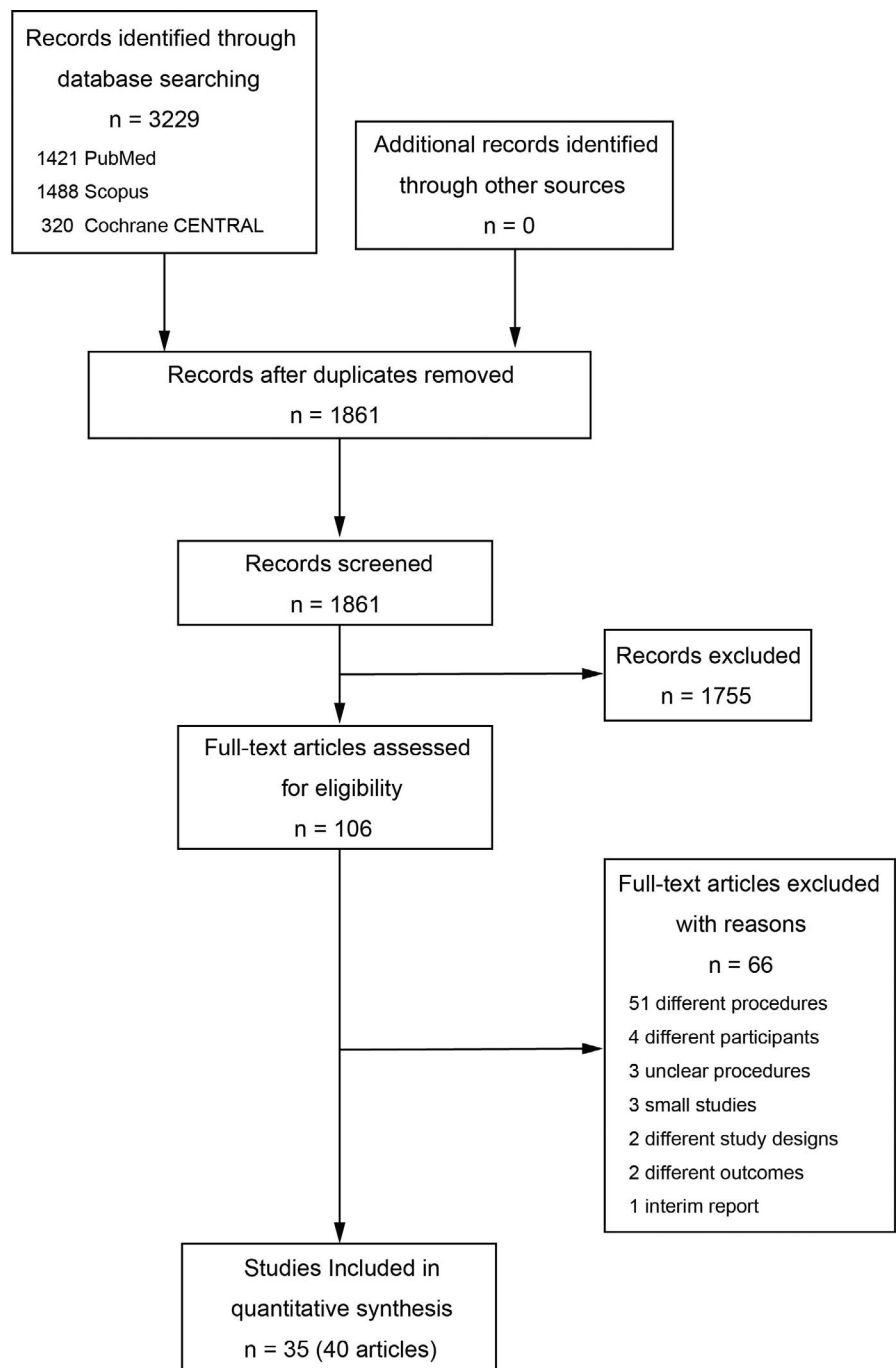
Records identified through database searching
n = 3229
1421 PubMed
1488 Scopus
320 Cochrane CENTRAL

Additional records identified through other sources
n = 0

Records after duplicates removed
n = 1861

Records screened
n = 1861

Records excluded
n = 1755

Full-text articles assessed for eligibility
n = 106

Full-text articles excluded with reasons
n = 66
51 different procedures
4 different participants
3 unclear procedures
3 small studies
2 different study designs
2 different outcomes
1 interim report

Studies Included in quantitative synthesis
n = 35 (40 articles)